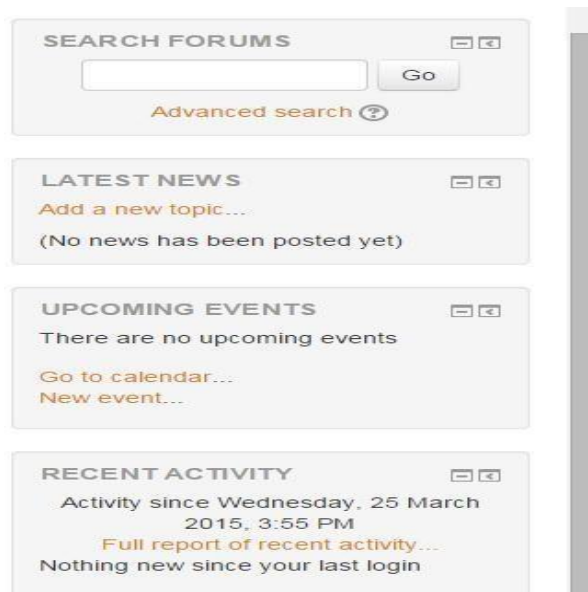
SEARCH FORUMS

Go

Advanced search

LATEST NEWS

Add a new topic...

(No news has been posted yet)

UPCOMING EVENTS

There are no upcoming events

Go to calendar...

New event...

RECENT ACTIVITY

Activity since Wednesday, 25 March 2015, 3:55 PM

Full report of recent activity...

Nothing new since your last login